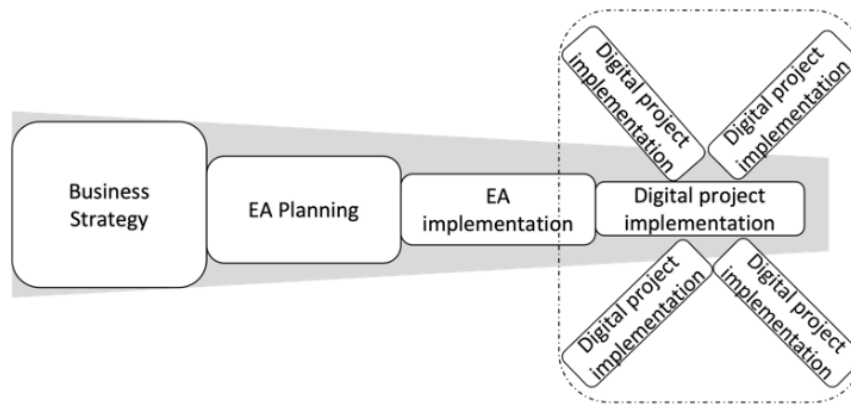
Business Strategy

EA Planning

EA implementation

Digital project implementation

Digital project implementation

Digital project implementation

Digital project implementation

Digital project implementation